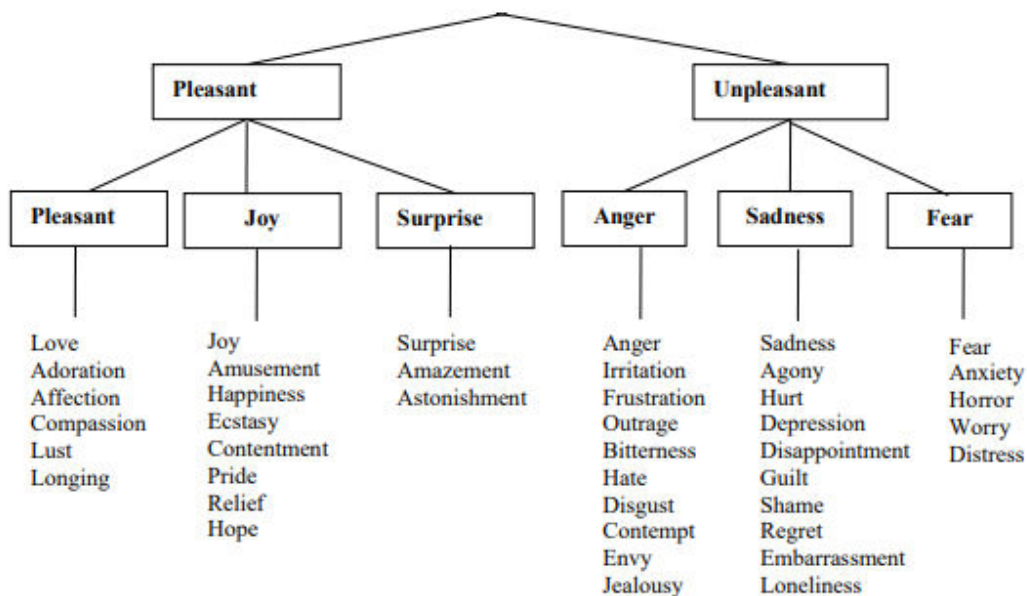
Pleasant

Unpleasant

Pleasant

Joy

Surprise

Anger

Sadness

Fear

Love
Adoration
Affection
Compassion
Lust
Longing

Joy
Amusement
Happiness
Ecstasy
Contentment
Pride
Relief
Hope

Surprise
Amazement
Astonishment

Anger
Irritation
Frustration
Outrage
Bitterness
Hate
Disgust
Contempt
Envy
Jealousy

Sadness
Agony
Hurt
Depression
Disappointment
Guilt
Shame
Regret
Embarrassment
Loneliness

Fear
Anxiety
Horror
Worry
Distress